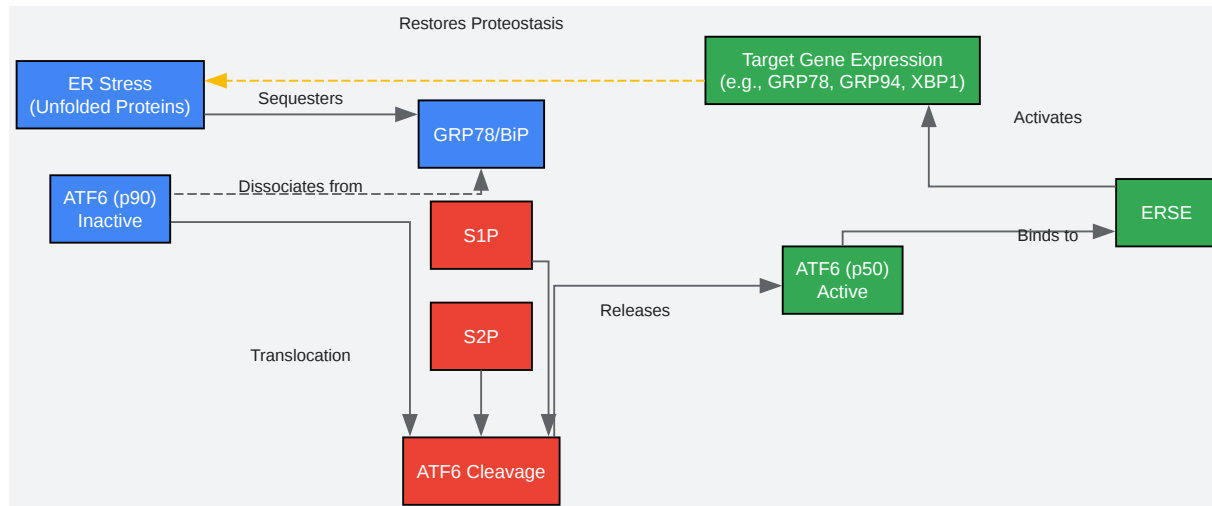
Restores Proteostasis

Target Gene Expression (e.g., GRP78, GRP94, XBP1)

ER Stress (Unfolded Proteins)

Sequesters

GRP78/BiP

Activates

ATF6 (p90) Inactive

Dissociates from

S1P

ERSE

Binds to

ATF6 (p50) Active

Releases

S2P

Translocation

ATF6 Cleavage